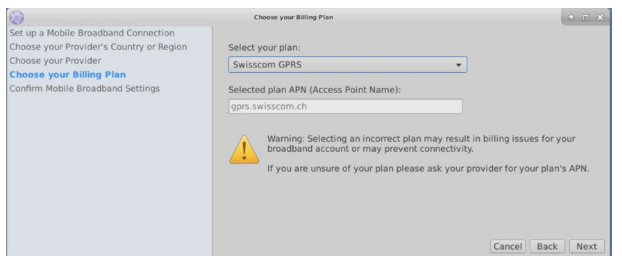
Choose your Billing Plan

Set up a Mobile Broadband Connection
Choose your Provider's Country or Region
Choose your Provider
Choose your Billing Plan
Confirm Mobile Broadband Settings

Select your plan:
Swisscom GPRS

Selected plan APN (Access Point Name):
gprs.swisscom.ch

Warning: Selecting an incorrect plan may result in billing issues for your broadband account or may prevent connectivity.

If you are unsure of your plan please ask your provider for your plan's APN.

Cancel Back Next